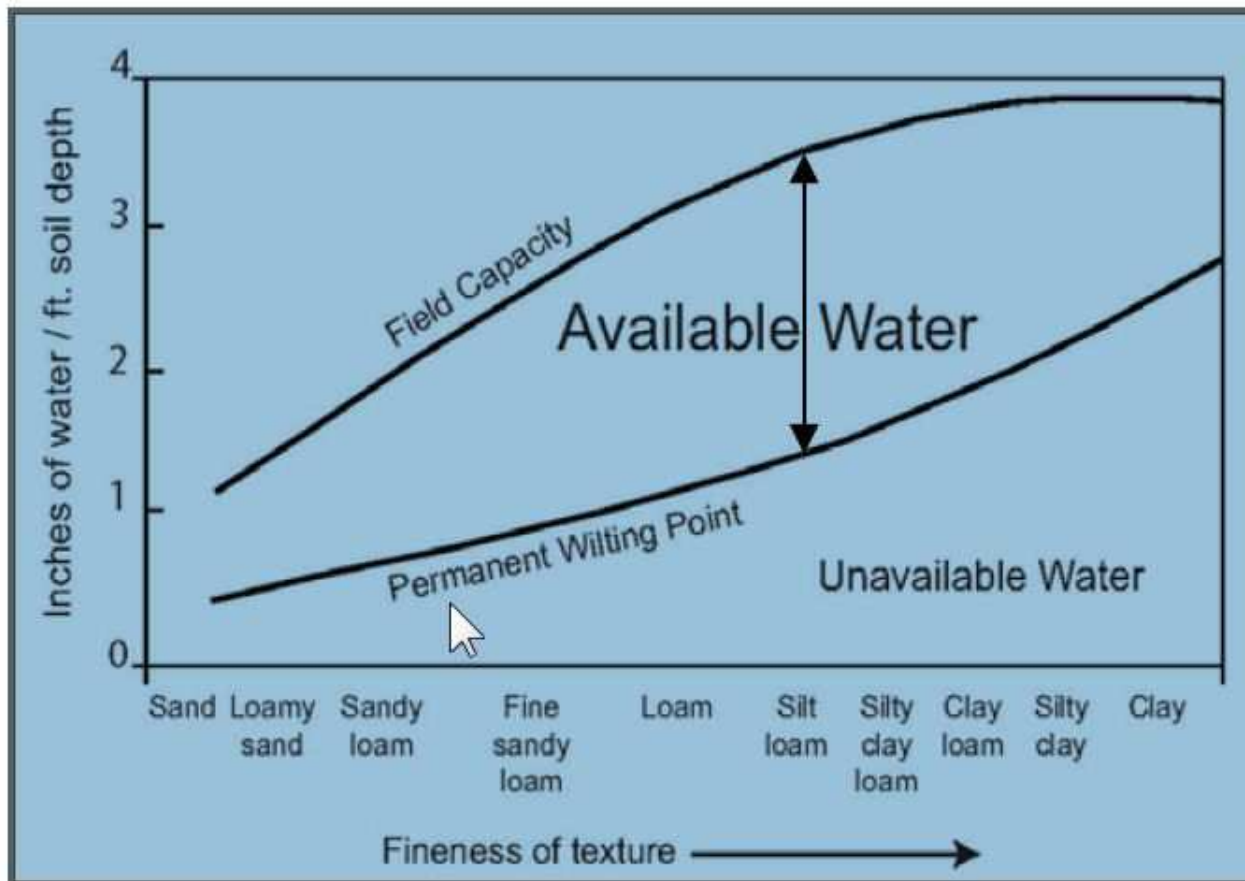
Inches of water / ft. soil depth

4
3
2
1
0

Field Capacity

Available Water

Permanent Wilting Point

Unavailable Water

Sand
Loamy sand
Sandy loam
Fine sandy loam
Loam
Silt loam
Silty clay loam
Clay loam
Silty clay
Clay

Fineness of texture